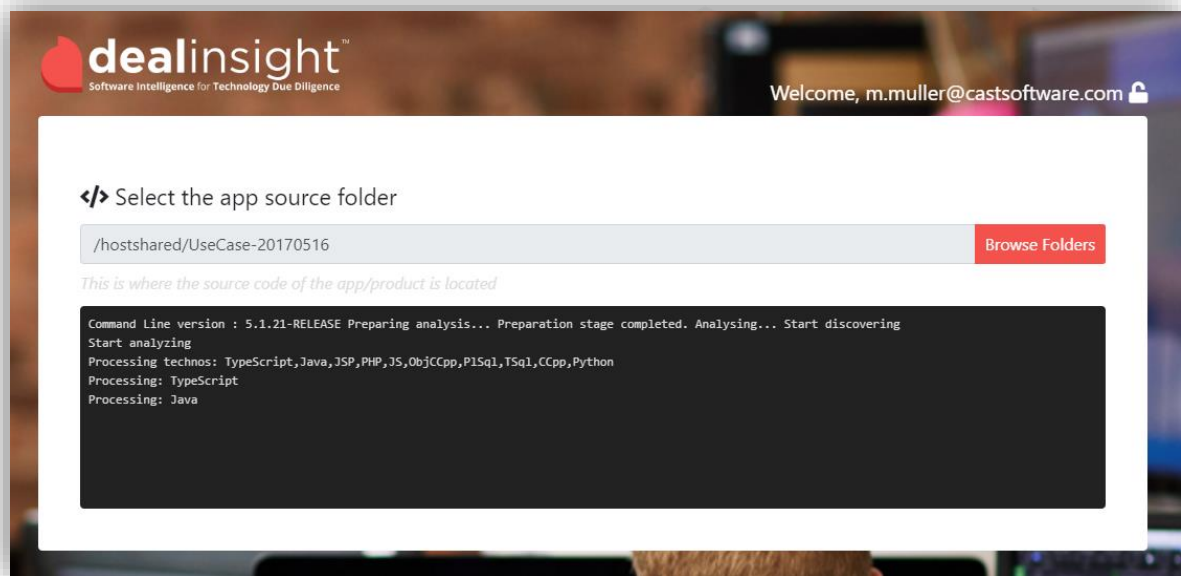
dealinsight™
Software Intelligence for Technology Due Diligence

Welcome, m.muller@castsoftware.com

</> Select the app source folder

/hostshared/UseCase-20170516

Browse Folders

This is where the source code of the app/product is located

Command Line version : 5.1.21-RELEASE Preparing analysis... Preparation stage completed. Analysing... Start discovering
Start analyzing
Processing technos: TypeScript,Java,JSP,PHP,JS,ObjCCpp,PlSql,TSql,CCpp,Python
Processing: TypeScript
Processing: Java